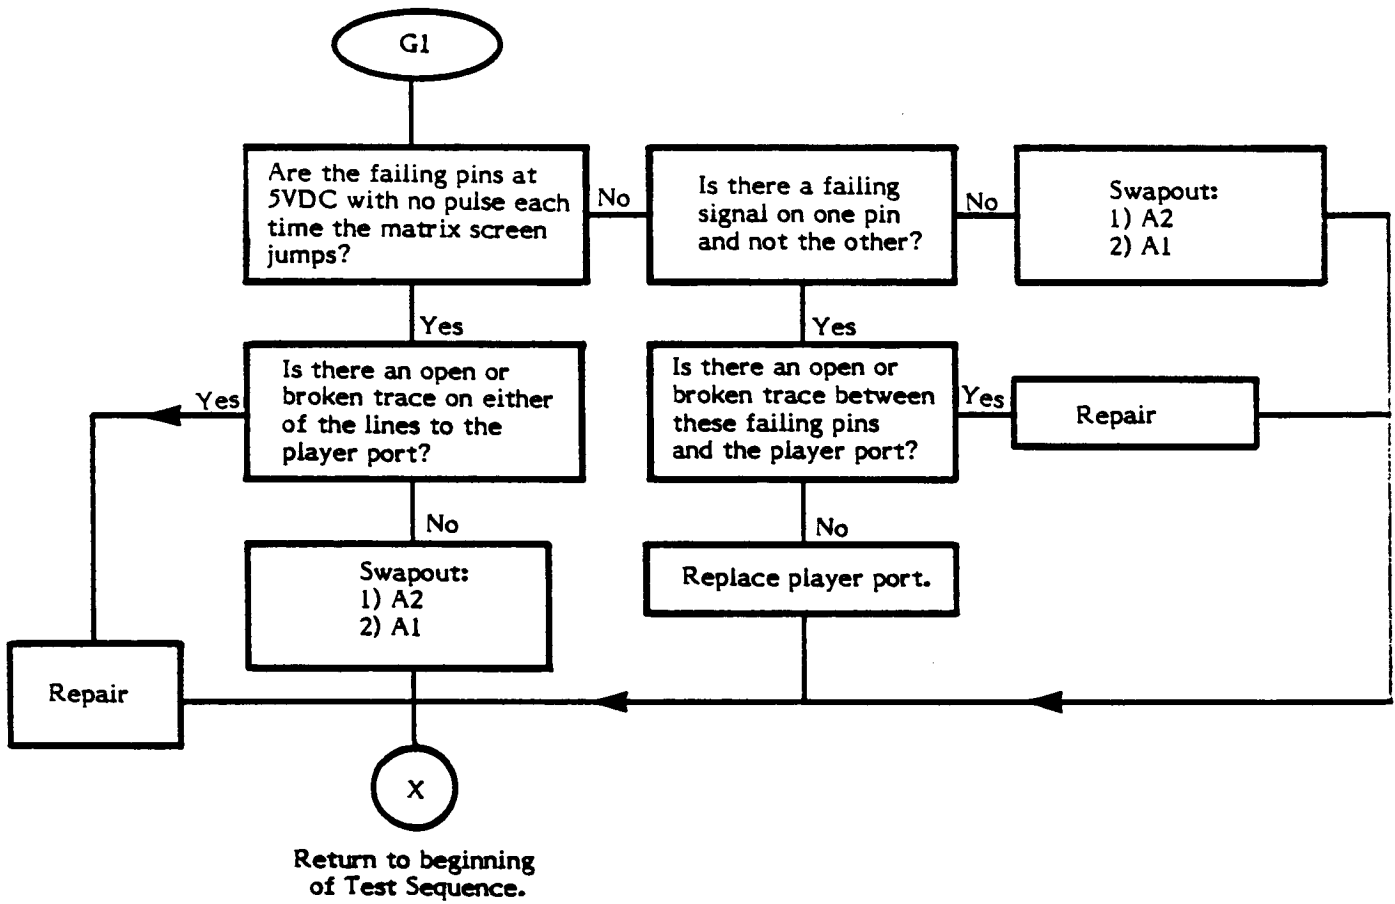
G1

Are the failing pins at 5VDC with no pulse each time the matrix screen jumps?

No

Is there a failing signal on one pin and not the other?

No

Swapout:
1) A2
2) A1

Yes

Yes

Yes

Is there an open or broken trace on either of the lines to the player port?

Is there an open or broken trace between these failing pins and the player port?

Yes

Repair

No

No

Swapout:
1) A2
2) A1

Replace player port.

Repair

X

Return to beginning of Test Sequence.